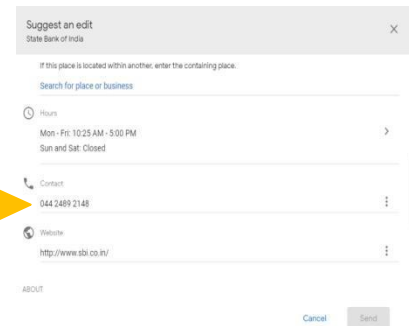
Suggest an edit
State Bank of India

×

If this place is located within another, enter the containing place.

Search for place or business

Hours

Mon - Fri: 10:25 AM - 5:00 PM
Sun and Sat: Closed

Contact

044 2489 2148

Website

http://www.sbi.co.in/

ABOUT

Cancel Send